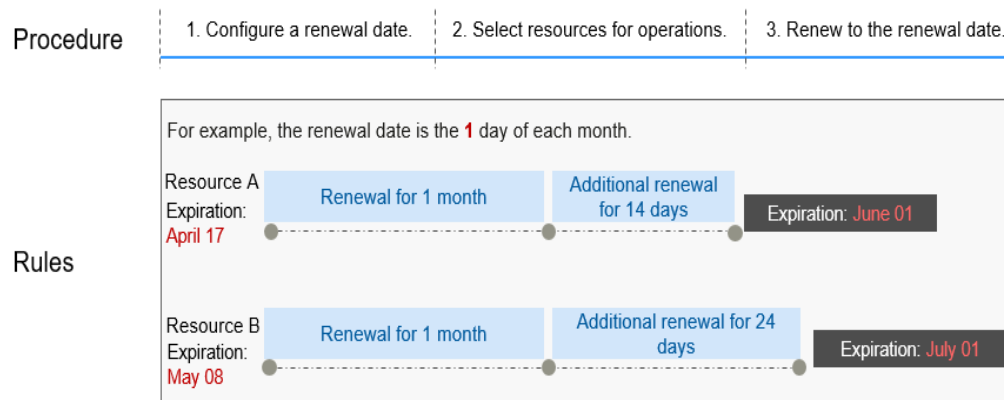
Procedure

1. Configure a renewal date.

2. Select resources for operations.

3. Renew to the renewal date.

Rules

For example, the renewal date is the 1 day of each month.

Resource A
Expiration:
April 17

Renewal for 1 month

Additional renewal for 14 days

Expiration: June 01

Resource B
Expiration:
May 08

Renewal for 1 month

Additional renewal for 24 days

Expiration: July 01